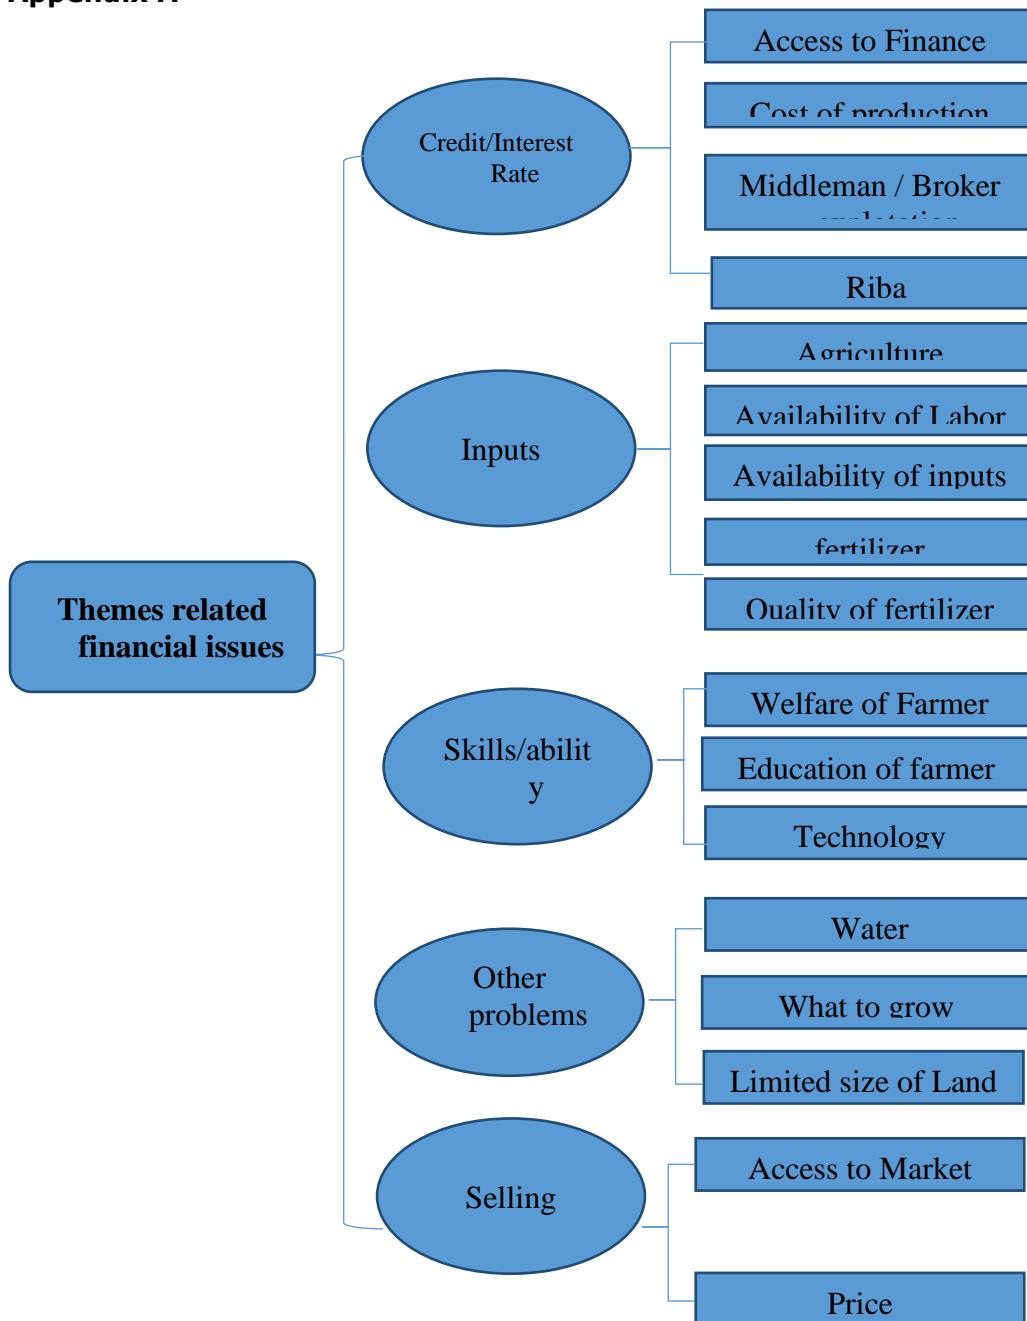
Appendix A

Themes related financial issues

Credit/Interest Rate

Access to Finance

Cost of production

Middleman / Broker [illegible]

Riba

Inputs

Agriculture

Availability of Labor

Availability of inputs

fertilizer

Quality of fertilizer

Skills/ability

Welfare of Farmer

Education of farmer

Technology

Other problems

Water

What to grow

Limited size of Land

Selling

Access to Market

Price